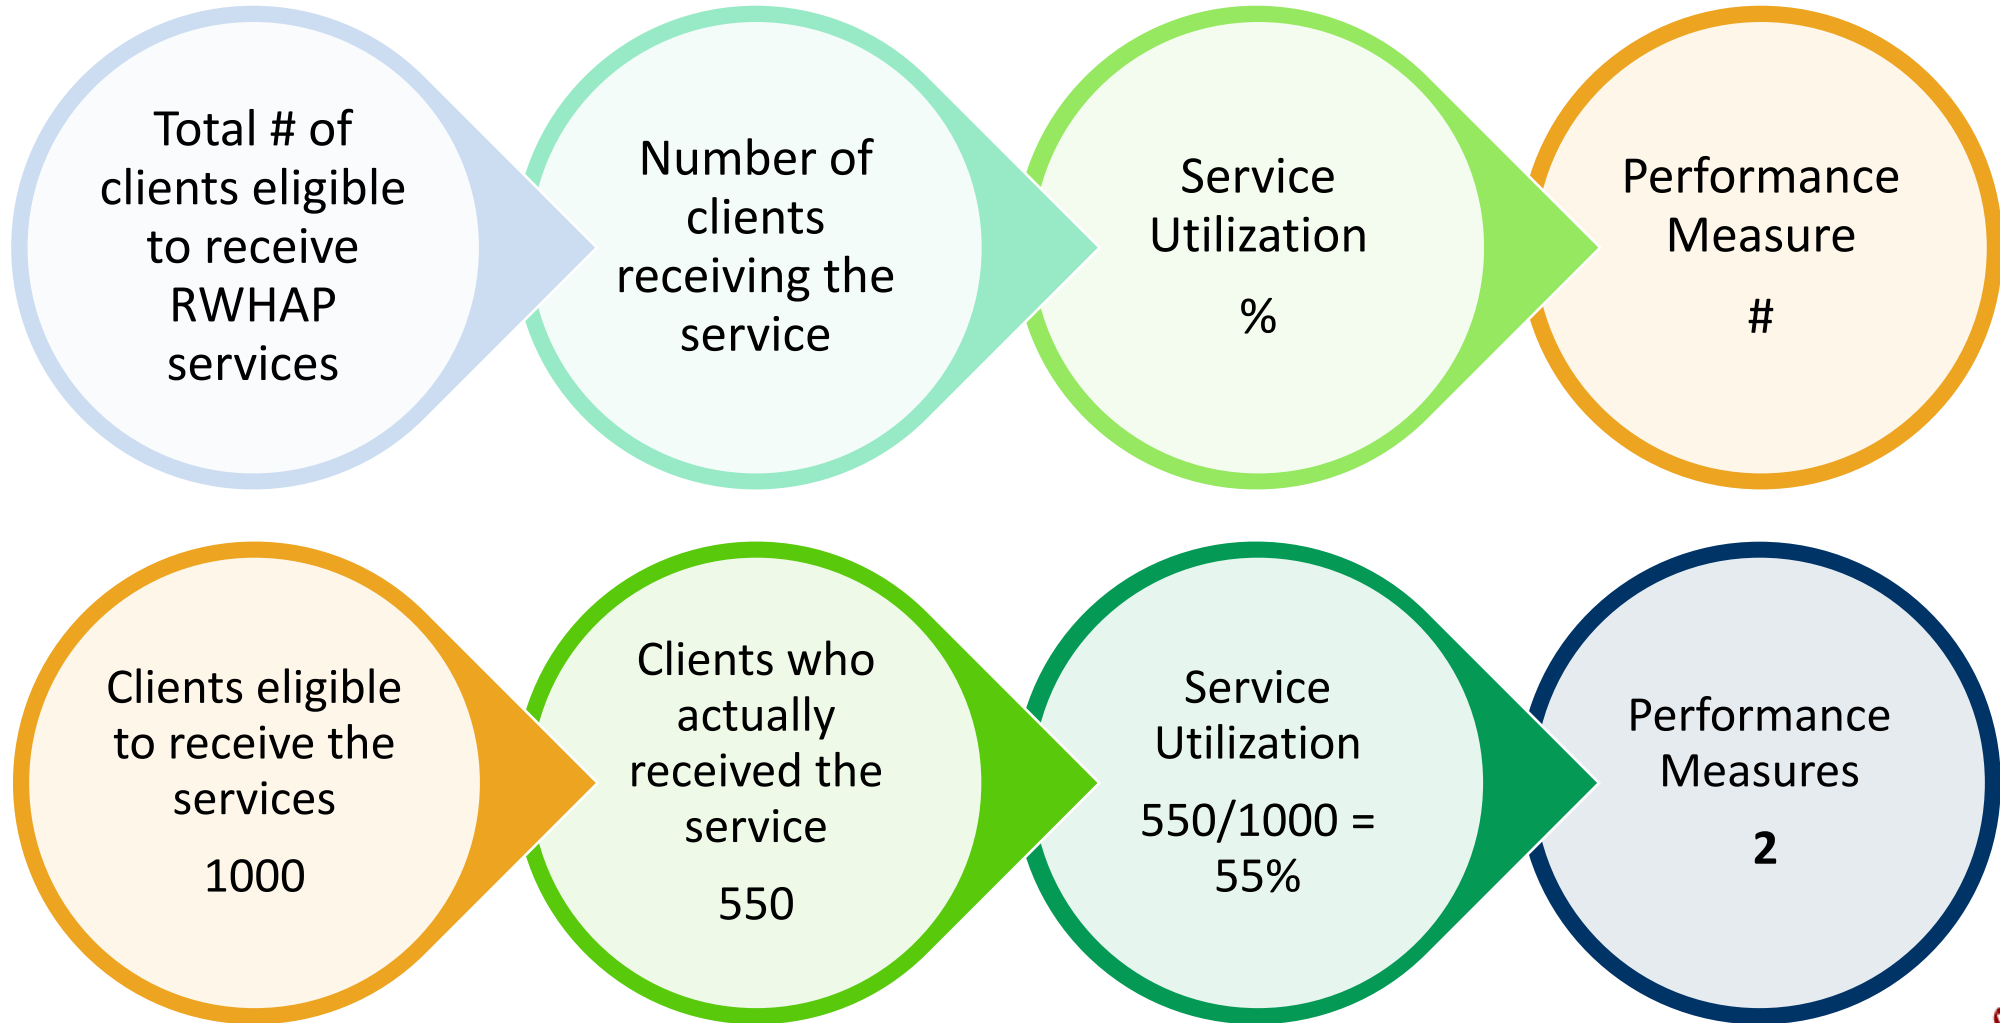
Total # of clients eligible to receive RWHAP services

Number of clients receiving the service

Service Utilization

%

Performance Measure

#

Clients eligible to receive the services

1000

Clients who actually received the service

550

Service Utilization

550/1000 = 55%

Performance Measures

**2**